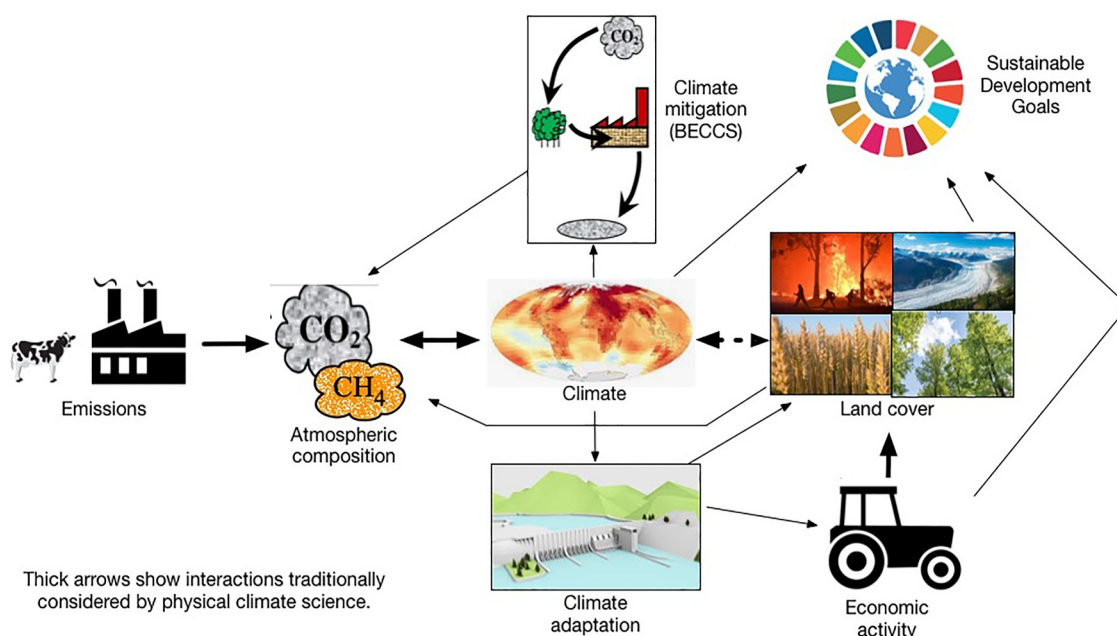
$CO_2$

Climate mitigation (BECCS)

Sustainable Development Goals

Emissions

$CO_2$

$CH_4$

Atmospheric composition

Climate

Land cover

Climate adaptation

Economic activity

Thick arrows show interactions traditionally considered by physical climate science.